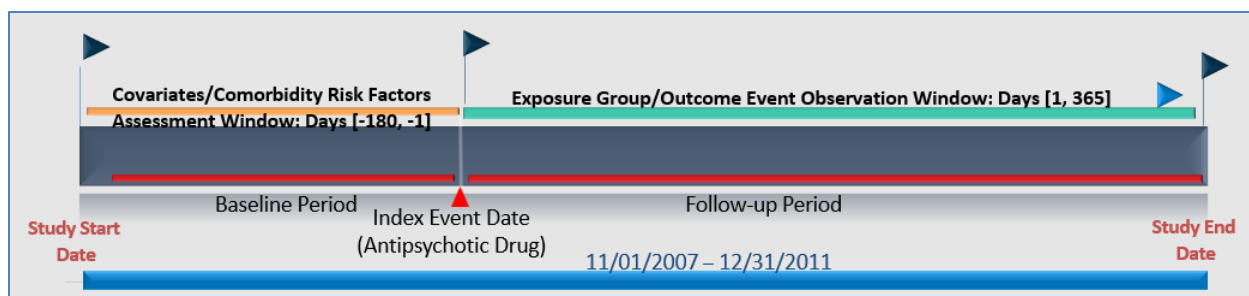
Covariates/Comorbidity Risk Factors Assessment Window: Days [-180, -1]

Exposure Group/Outcome Event Observation Window: Days [1, 365]

Baseline Period

Index Event Date (Antipsychotic Drug)

Follow-up Period

Study Start Date

Study End Date

11/01/2007 – 12/31/2011